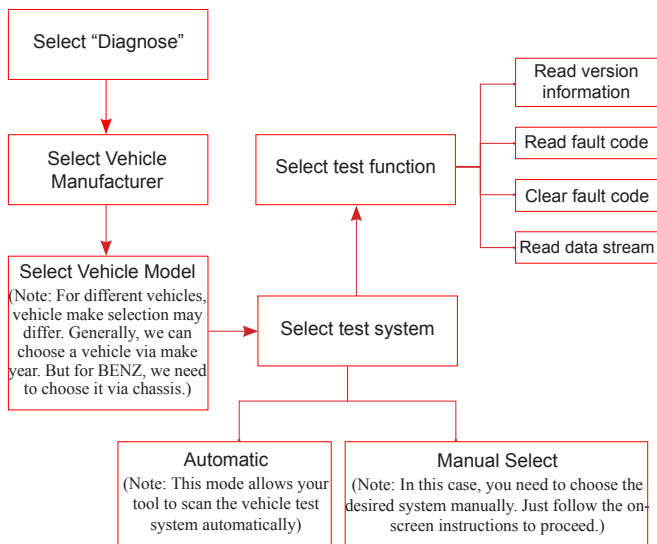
Select “Diagnose”

Select Vehicle Manufacturer

Select Vehicle Model
(Note: For different vehicles, vehicle make selection may differ. Generally, we can choose a vehicle via make year. But for BENZ, we need to choose it via chassis.)

Select test system

Select test function

Read version information

Read fault code

Clear fault code

Read data stream

Automatic
(Note: This mode allows your tool to scan the vehicle test system automatically)

Manual Select
(Note: In this case, you need to choose the desired system manually. Just follow the onscreen instructions to proceed.)